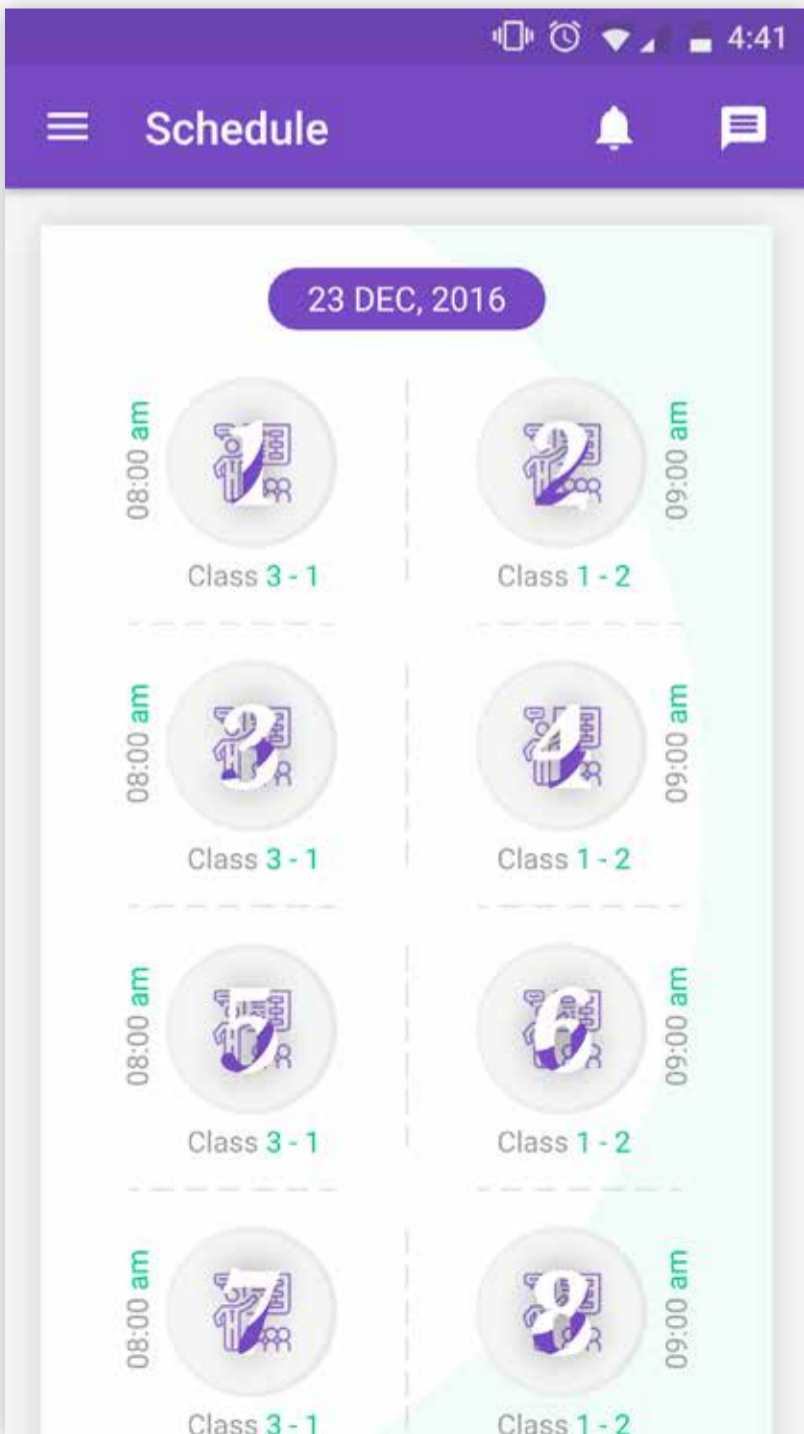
4:41

Schedule

23 DEC, 2016

08:00 am
1
Class 3 - 1

09:00 am
2
Class 1 - 2

08:00 am
3
Class 3 - 1

09:00 am
4
Class 1 - 2

08:00 am
5
Class 3 - 1

09:00 am
6
Class 1 - 2

08:00 am
7
Class 3 - 1

09:00 am
8
Class 1 - 2